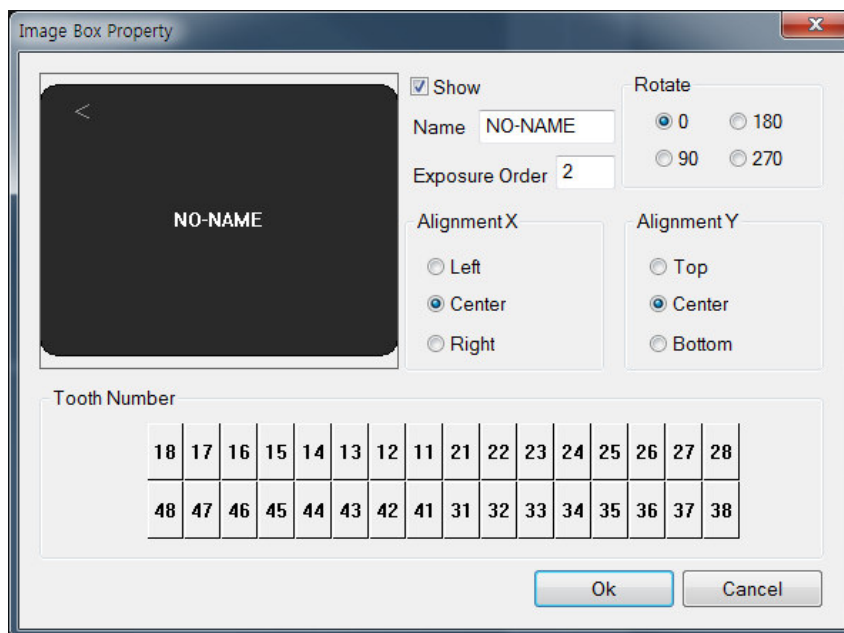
Image Box Property

<

NO-NAME

Show

Name NO-NAME

Exposure Order 2

Rotate
0
180
90
270

Alignment X
Left
Center
Right

Alignment Y
Top
Center
Bottom

Tooth Number

| 18 | 17 | 16 | 15 | 14 | 13 | 12 | 11 | 21 | 22 | 23 | 24 | 25 | 26 | 27 | 28 |
|---|---|---|---|---|---|---|---|---|---|---|---|---|---|---|---|
| 48 | 47 | 46 | 45 | 44 | 43 | 42 | 41 | 31 | 32 | 33 | 34 | 35 | 36 | 37 | 38 |

Ok
Cancel